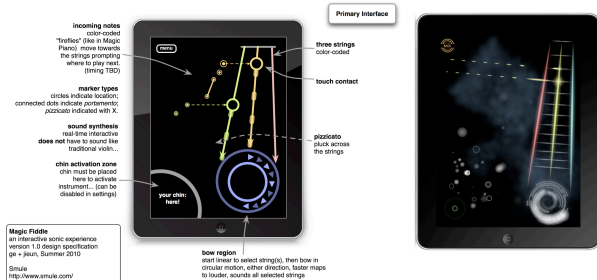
Primary Interface

incoming notes
color-coded "fireflies" (like in Magic Piano) move towards the strings prompting where to play next. (timing TBD)

marker types
circles indicate location; connected dots indicate *portamento*; *pizzicato* indicated with X.

sound synthesis
real-time interactive **does not** have to sound like traditional violin...

chin activation zone
chin must be placed here to activate instrument... (can be disabled in settings)

menu

three strings
color-coded

touch contact

pizzicato
pluck across the strings

your chin: here!

bow region
start linear to select string(s), then bow in circular motion, either direction, faster maps to louder, sounds all selected strings

Magic Fiddle
an interactive sonic experience
version 1.0 design specification
ge + jieun, Summer 2010

Smule
http://www.smule.com/